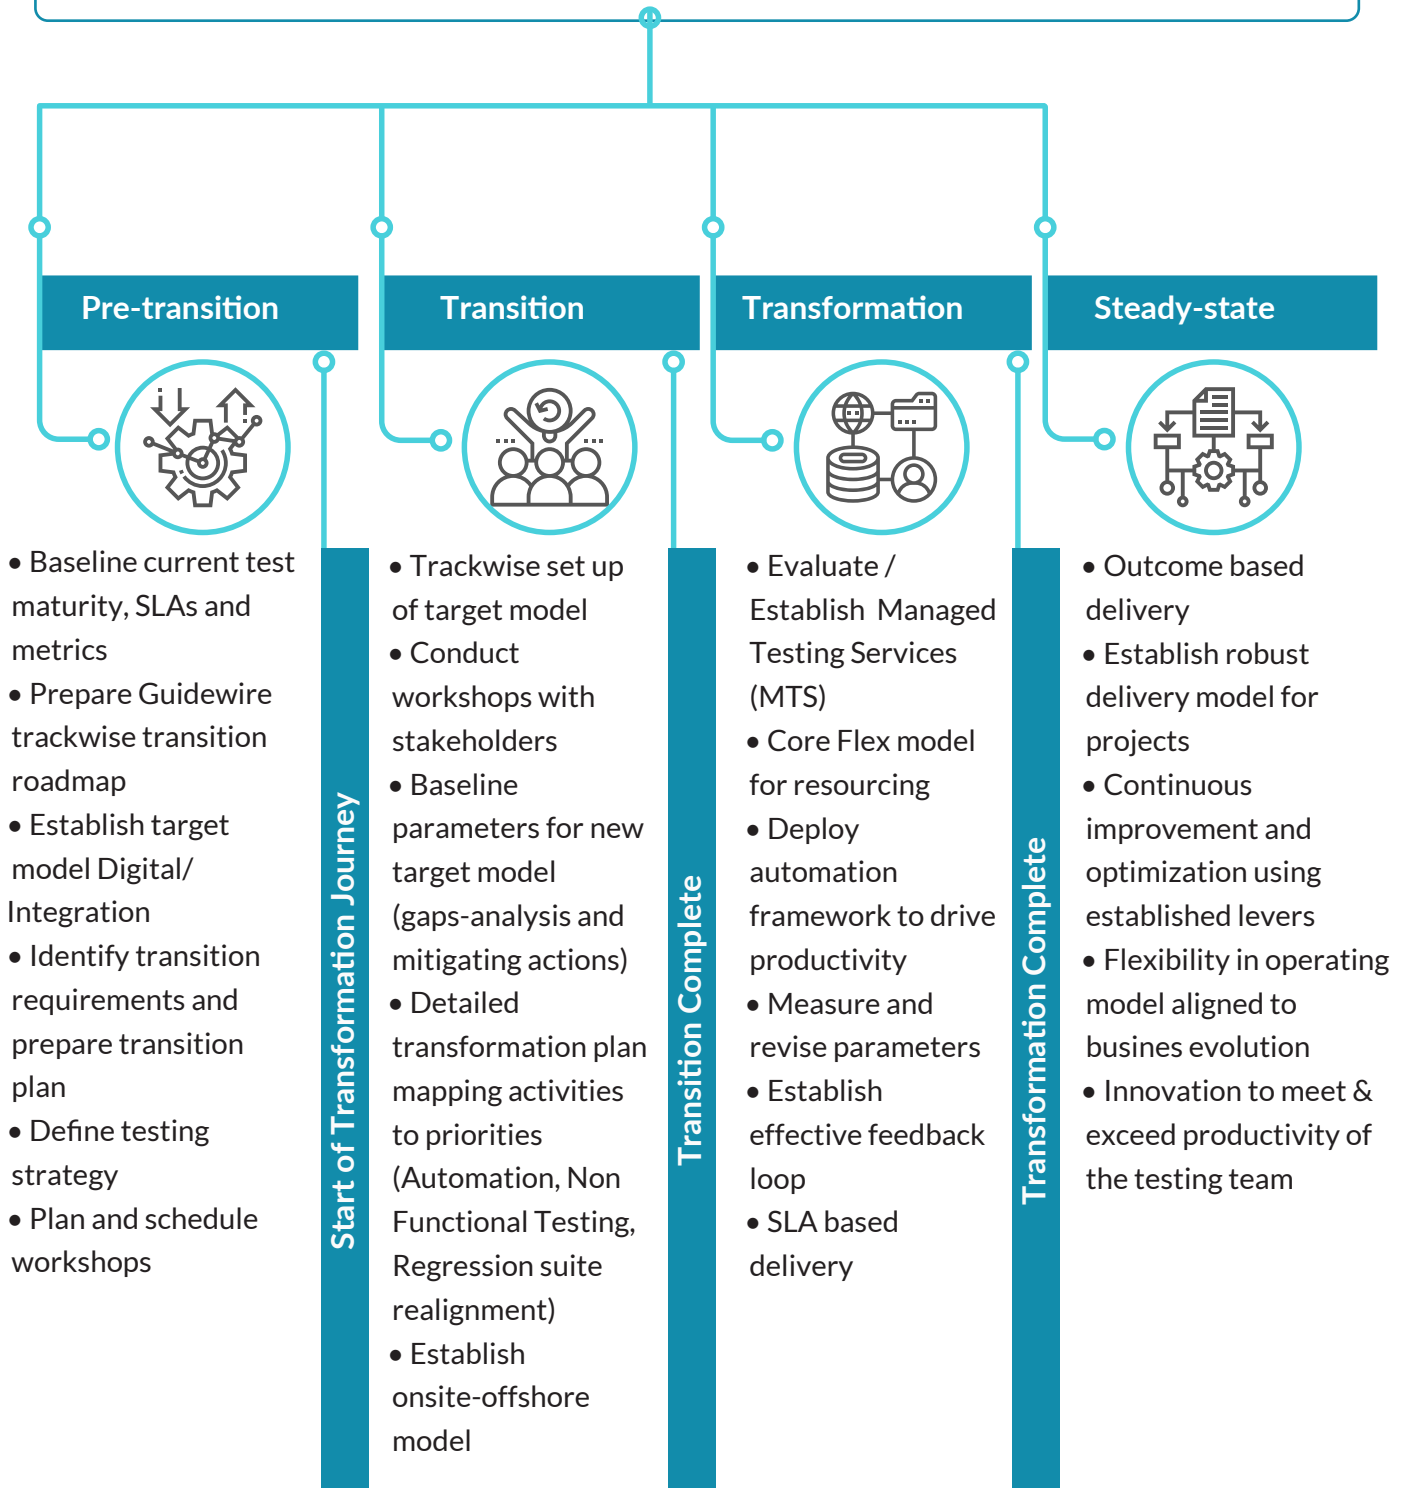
Pre-transition

• Baseline current test maturity, SLAs and metrics
• Prepare Guidewire trackwise transition roadmap
• Establish target model Digital/ Integration
• Identify transition requirements and prepare transition plan
• Define testing strategy
• Plan and schedule workshops

Start of Transformation Journey

Transition

• Trackwise set up of target model
• Conduct workshops with stakeholders
• Baseline parameters for new target model (gaps-analysis and mitigating actions)
• Detailed transformation plan mapping activities to priorities (Automation, Non Functional Testing, Regression suite realignment)
• Establish onsite-offshore model

Transition Complete

Transformation

• Evaluate / Establish Managed Testing Services (MTS)
• Core Flex model for resourcing
• Deploy automation framework to drive productivity
• Measure and revise parameters
• Establish effective feedback loop
• SLA based delivery

Transformation Complete

Steady-state

• Outcome based delivery
• Establish robust delivery model for projects
• Continuous improvement and optimization using established levers
• Flexibility in operating model aligned to busines evolution
• Innovation to meet & exceed productivity of the testing team